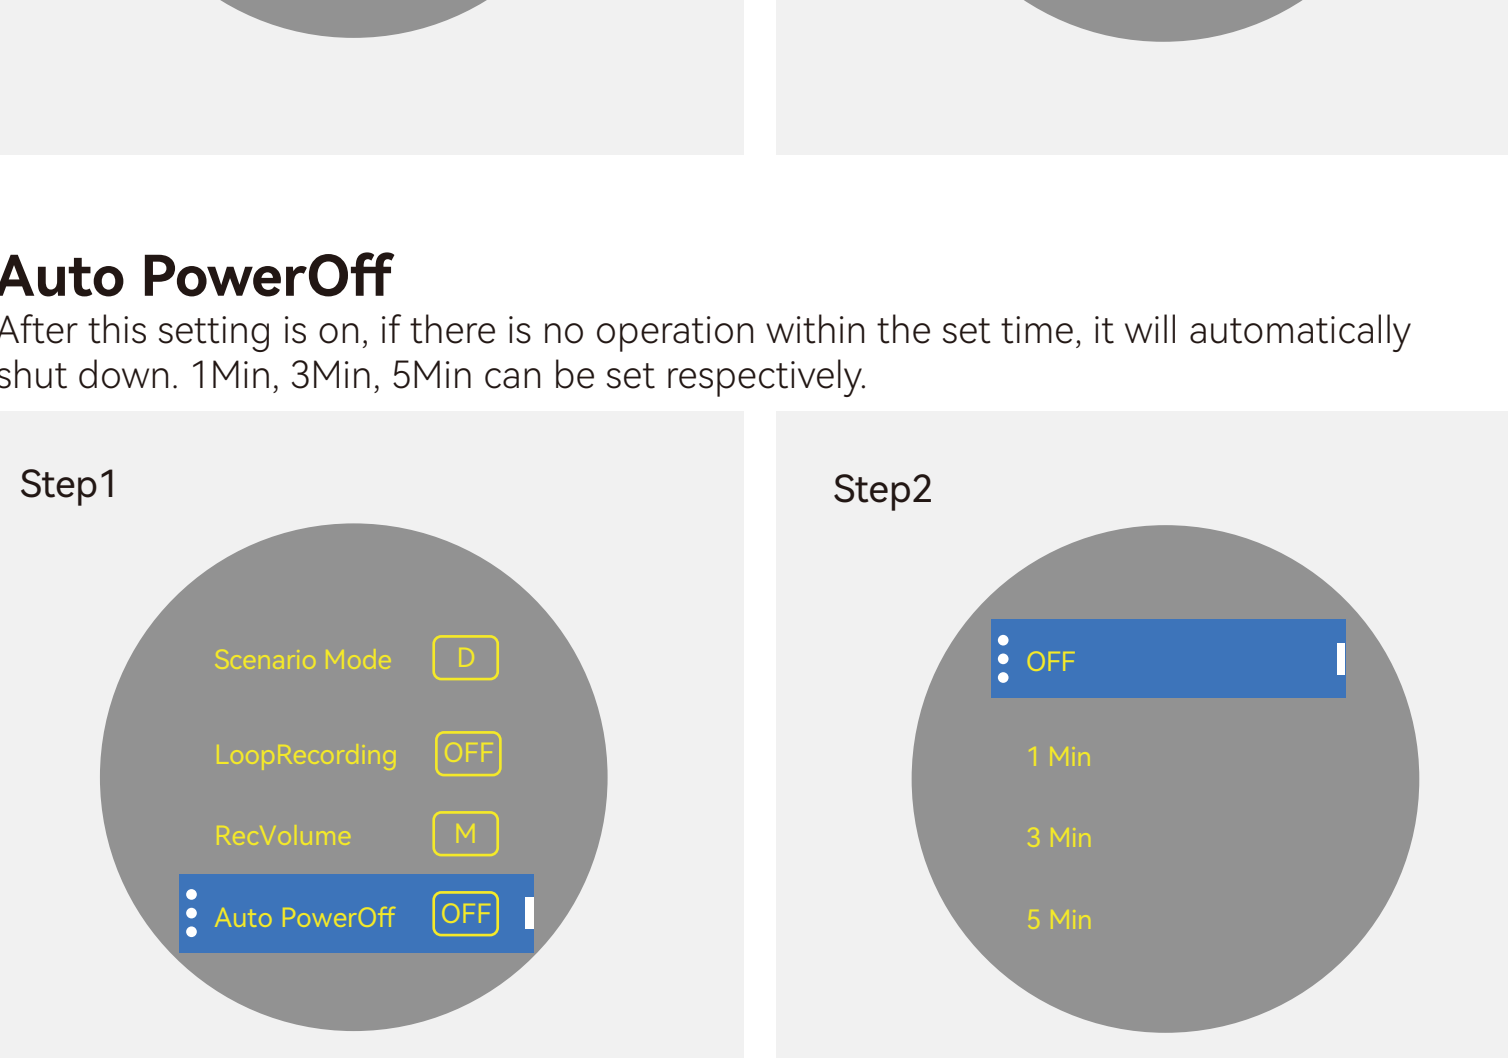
Auto PowerOff

After this setting is on, if there is no operation within the set time, it will automatically shut down. 1Min, 3Min, 5Min can be set respectively.

Step1

Scenario Mode D

LoopRecording OFF

RecVolume M

Auto PowerOff OFF

Step2

OFF

1 Min

3 Min

5 Min